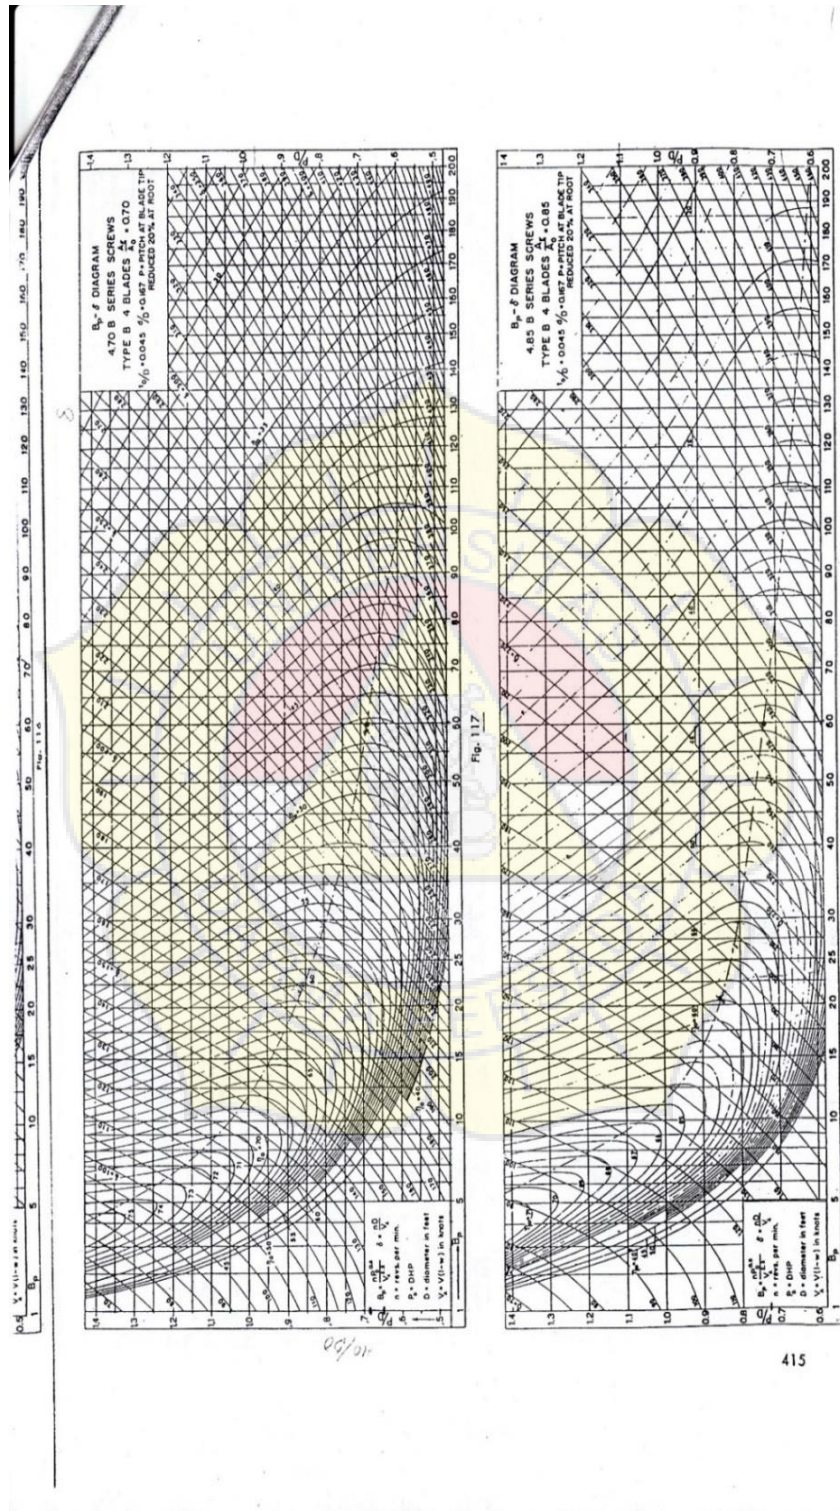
$B_p - \delta$ DIAGRAM
4.70 B SERIES SCREWS
TYPE B 4 BLADES $\frac{A_E}{A_O} = 0.70$
$t_o/D = 0.045$ $P/D = 0.167$ P = PITCH AT BLADE TIP
REDUCED 20% AT ROOT

$B_p = \frac{nP^{0.5}}{V_a^{2.5}}$ $\delta = \frac{nD}{V_a}$
n = revs. per min.
P = DHP
D = diameter in feet
$V_a = V(1-w)$ in knots

Fig. 116

$B_p - \delta$ DIAGRAM
4.85 B SERIES SCREWS
TYPE B 4 BLADES $\frac{A_E}{A_O} = 0.85$
$t_o/D = 0.045$ $P/D = 0.167$ P = PITCH AT BLADE TIP
REDUCED 20% AT ROOT

$B_p = \frac{nP^{0.5}}{V_a^{2.5}}$ $\delta = \frac{nD}{V_a}$
n = revs. per min.
P = DHP
D = diameter in feet
$V_a = V(1-w)$ in knots

Fig. 117

1 5 10 15 20 25 30 40 50 60 70 80 90 100 110 120 130 140 150 160 170 180 190 200

$B_p$

P/d

415